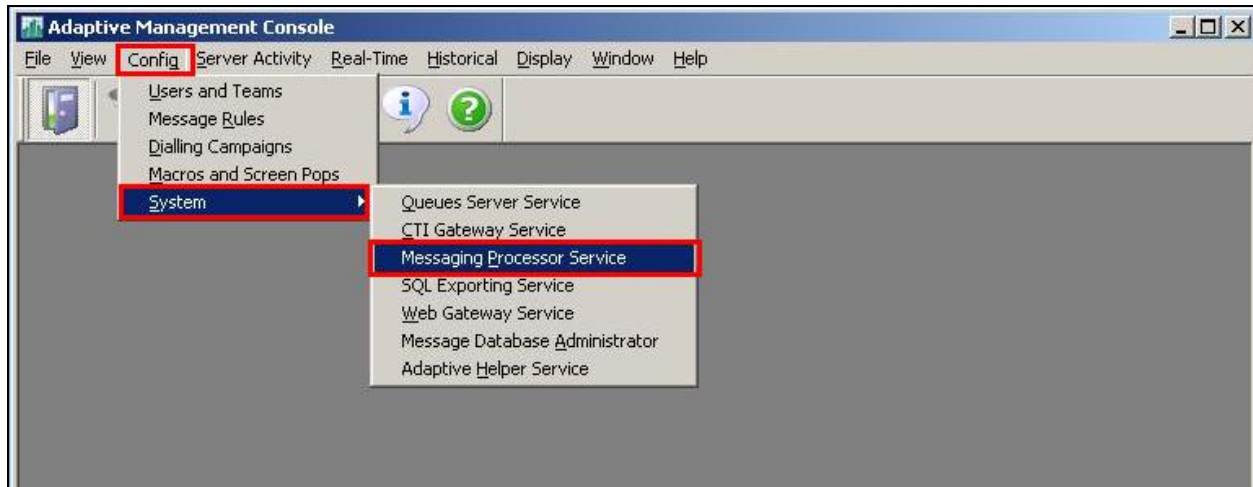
Adaptive Management Console

File View Config Server Activity Real-Time Historical Display Window Help

Users and Teams
Message Rules
Dialling Campaigns
Macros and Screen Pops
System

Queues Server Service
CTI Gateway Service
Messaging Processor Service
SQL Exporting Service
Web Gateway Service
Message Database Administrator
Adaptive Helper Service